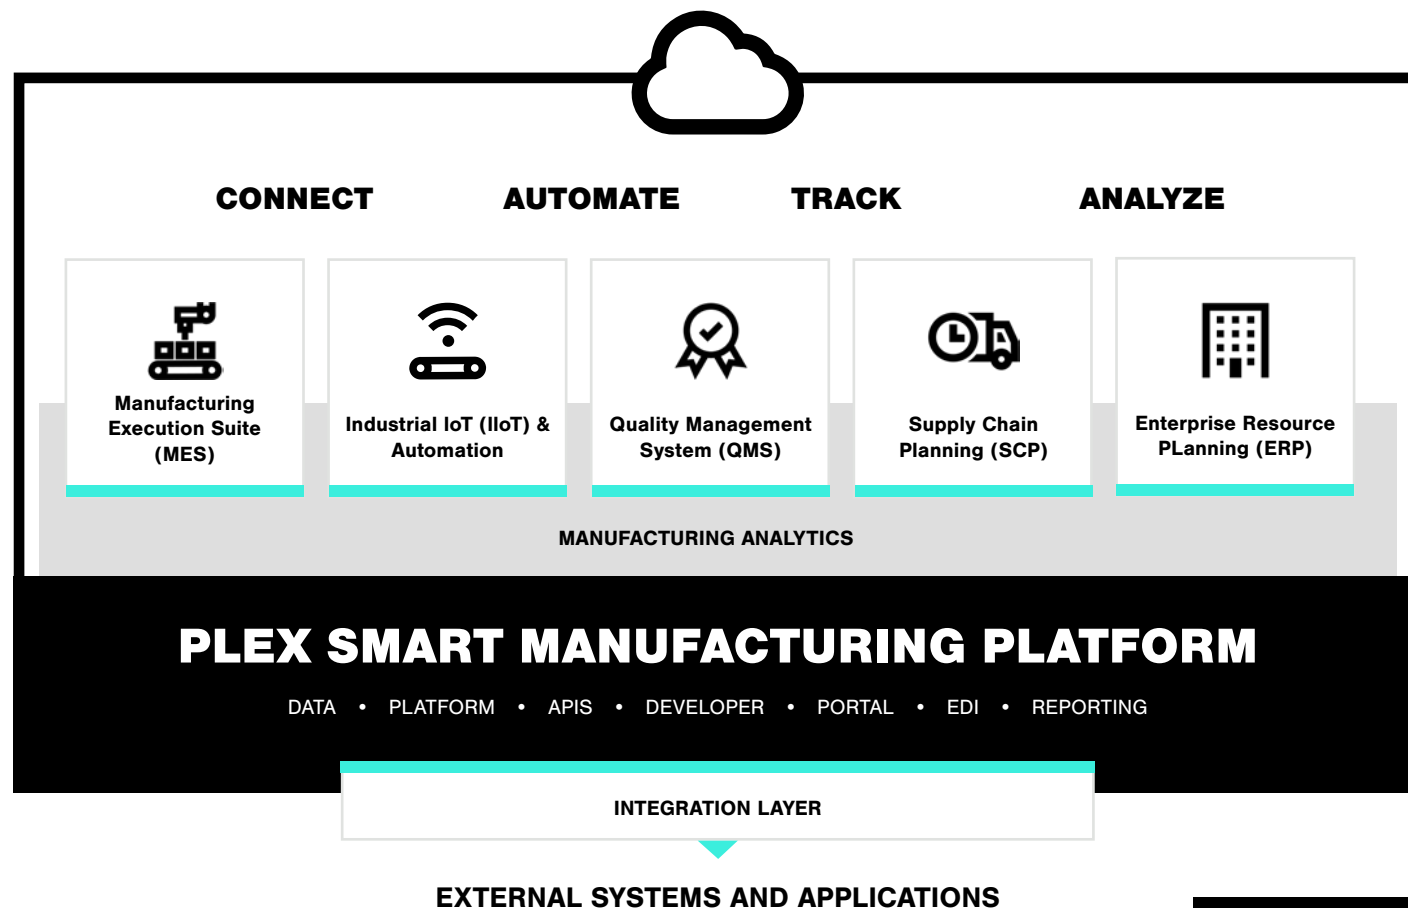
CONNECT AUTOMATE TRACK ANALYZE

Manufacturing Execution Suite (MES)

Industrial IoT (IIoT) & Automation

Quality Management System (QMS)

Supply Chain Planning (SCP)

Enterprise Resource PLanning (ERP)

MANUFACTURING ANALYTICS

PLEX SMART MANUFACTURING PLATFORM

DATA • PLATFORM • APIS • DEVELOPER • PORTAL • EDI • REPORTING

INTEGRATION LAYER

EXTERNAL SYSTEMS AND APPLICATIONS